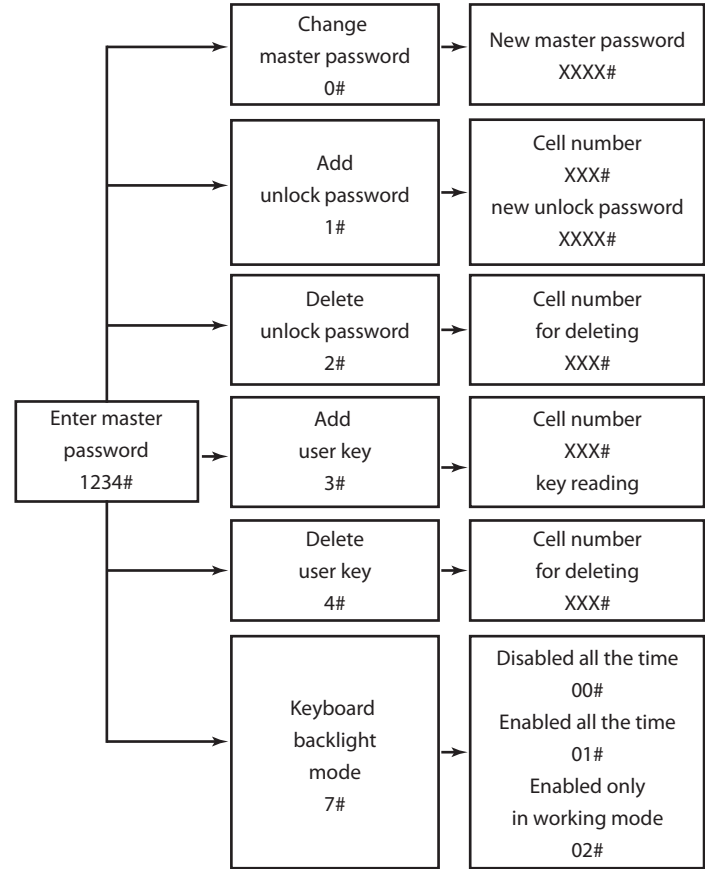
Enter master password 1234#

Change master password 0#

New master password XXXX#

Add unlock password 1#

Cell number XXX# new unlock password XXXX#

Delete unlock password 2#

Cell number for deleting XXX#

Add user key 3#

Cell number XXX# key reading

Delete user key 4#

Cell number for deleting XXX#

Keyboard backlight mode 7#

Disabled all the time 00# Enabled all the time 01# Enabled only in working mode 02#